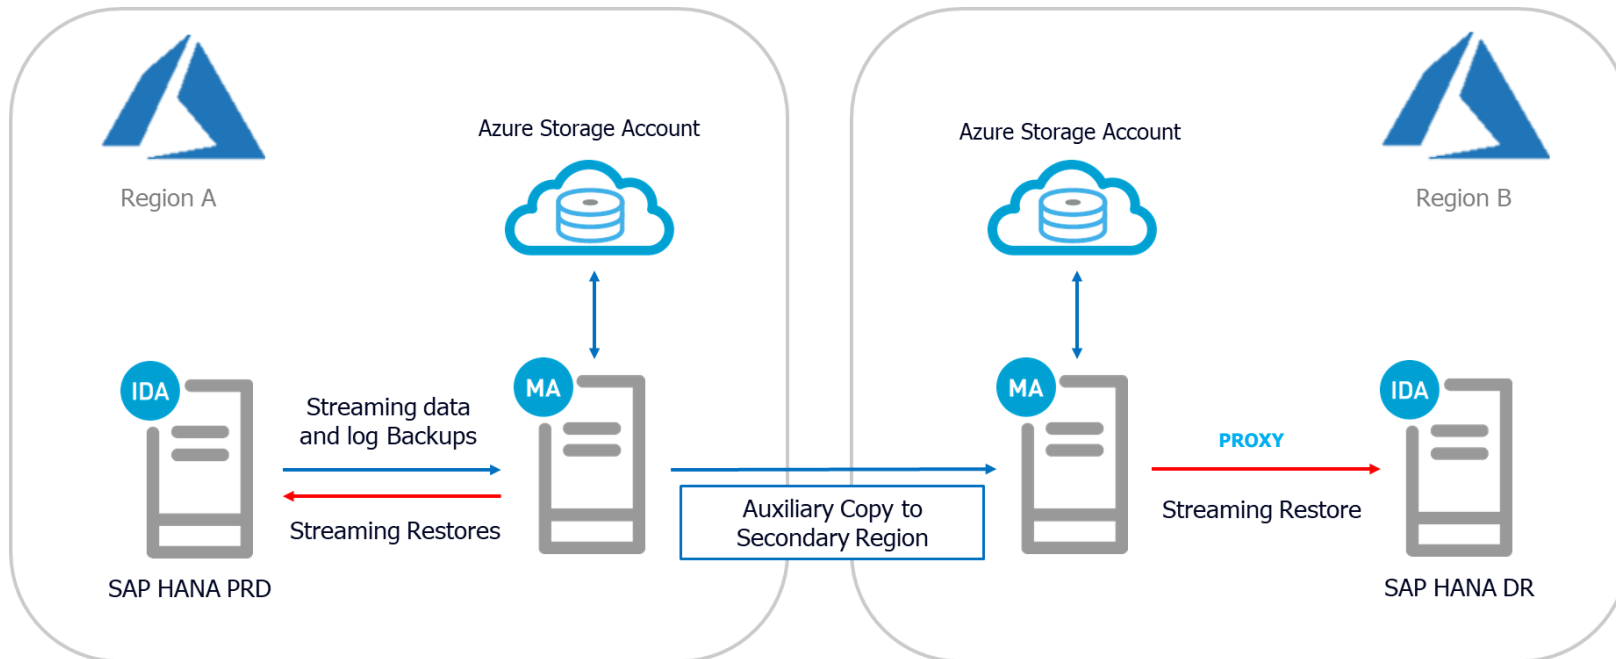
Region A

Azure Storage Account

IDA

Streaming data and log Backups

MA

Streaming Restores

SAP HANA PRD

Auxiliary Copy to Secondary Region

Azure Storage Account

Region B

MA

PROXY

IDA

Streaming Restore

SAP HANA DR